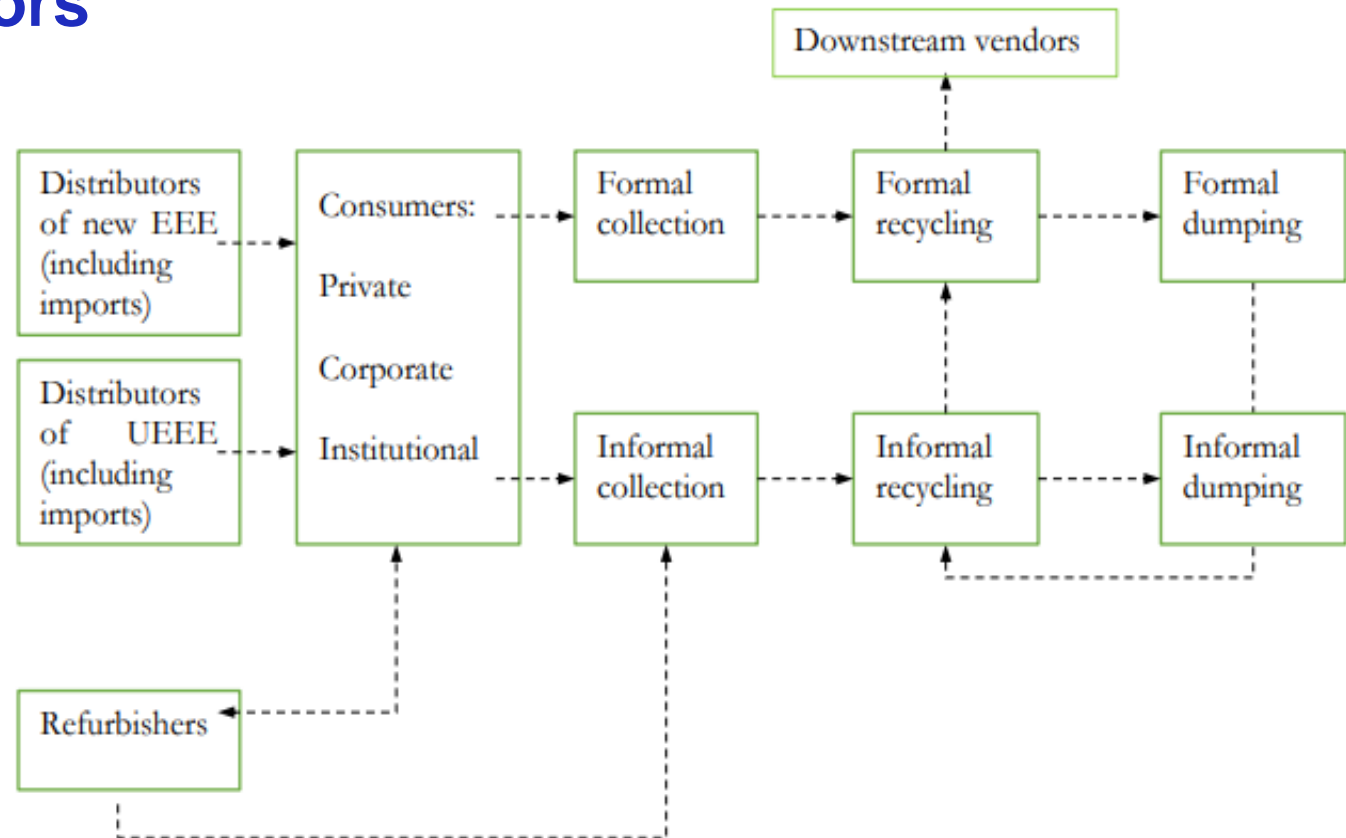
ors

Downstream vendors

Distributors of new EEE (including imports)

Distributors of UEEE (including imports)

Consumers:

Private

Corporate

Institutional

Formal collection

Formal recycling

Formal dumping

Informal collection

Informal recycling

Informal dumping

Refurbishers